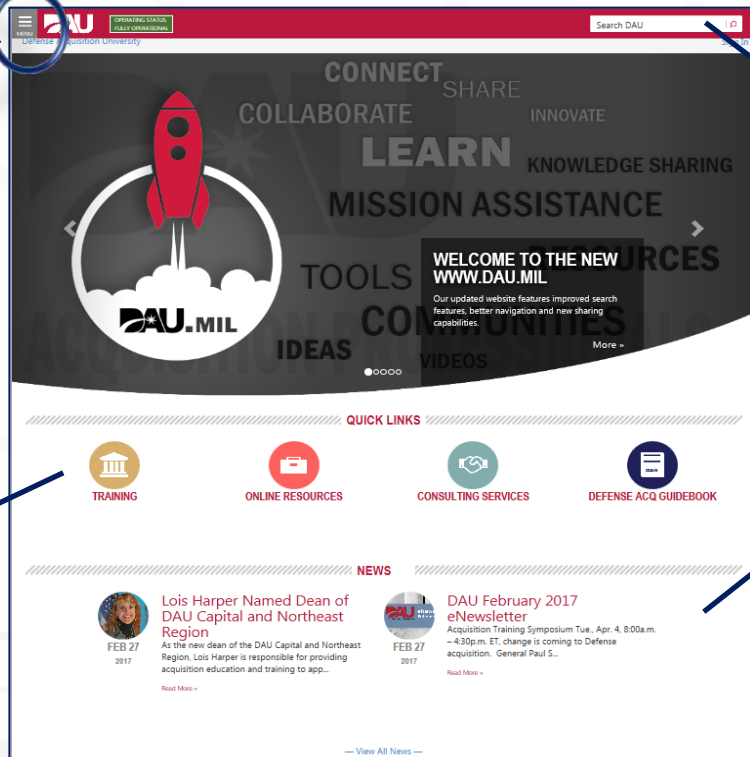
MENU

DAU

OPERATING STATUS
FULLY OPERATIONAL

Search DAU

Defense Acquisition University

CONNECT
SHARE
COLLABORATE
INNOVATE
LEARN
KNOWLEDGE SHARING
MISSION ASSISTANCE
RESOURCES
TOOLS
COMMUNITIES
IDEAS
VIDEOS

DAU.MIL

WELCOME TO THE NEW WWW.DAU.MIL

Our updated website features improved search features, better navigation and new sharing capabilities.

More »

QUICK LINKS

TRAINING

ONLINE RESOURCES

CONSULTING SERVICES

DEFENSE ACQ GUIDEBOOK

NEWS

Lois Harper Named Dean of DAU Capital and Northeast Region

FEB 27
2017

As the new dean of the DAU Capital and Northeast Region, Lois Harper is responsible for providing acquisition education and training to app...

Read More »

DAU February 2017 eNewsletter

FEB 27
2017

Acquisition Training Symposium Tue., Apr. 4, 8:00a.m. – 4:30p.m. ET, change is coming to Defense acquisition. General Paul S...

Read More »

— View All News —